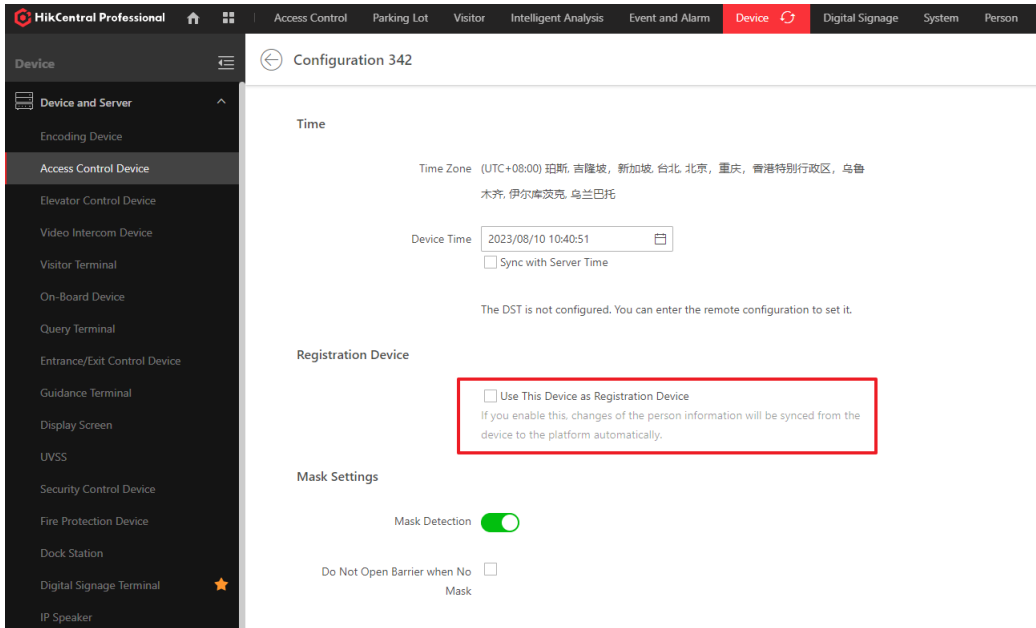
HikCentral Professional

Access Control
Parking Lot
Visitor
Intelligent Analysis
Event and Alarm
Device
Digital Signage
System
Person

Device

Device and Server
Encoding Device
Access Control Device
Elevator Control Device
Video Intercom Device
Visitor Terminal
On-Board Device
Query Terminal
Entrance/Exit Control Device
Guidance Terminal
Display Screen
UVSS
Security Control Device
Fire Protection Device
Dock Station
Digital Signage Terminal
IP Speaker

Configuration 342

Time

Time Zone (UTC+08:00) 珀斯, 吉隆坡, 新加坡, 台北, 北京, 重庆, 香港特别行政区, 乌鲁木齐, 伊尔库茨克, 乌兰巴托

Device Time 2023/08/10 10:40:51
Sync with Server Time

The DST is not configured. You can enter the remote configuration to set it.

Registration Device

Use This Device as Registration Device
If you enable this, changes of the person information will be synced from the device to the platform automatically.

Mask Settings

Mask Detection

Do Not Open Barrier when No Mask